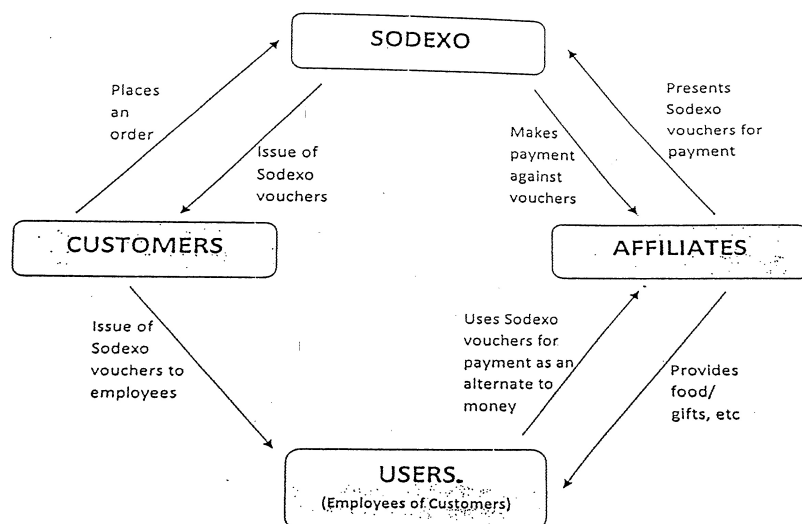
SODEXO

Places an order

Issue of Sodexo vouchers

Makes payment against vouchers

Presents Sodexo vouchers for payment

CUSTOMERS

AFFILIATES

Issue of Sodexo vouchers to employees

Uses Sodexo vouchers for payment as an alternate to money

Provides food/ gifts, etc

USERS.
(Employees of Customers)